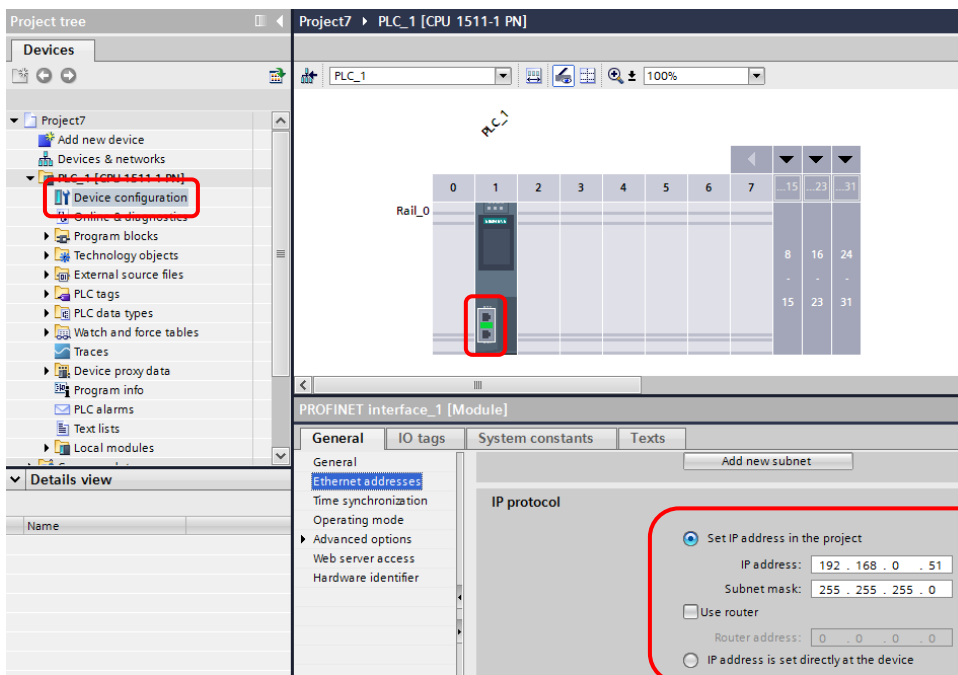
Project tree

Devices

Project7
Add new device
Devices & networks
PLC_1 [CPU 1511-1 PN]
Device configuration
Online & diagnostics
Program blocks
Technology objects
External source files
PLC tags
PLC data types
Watch and force tables
Traces
Device proxy data
Program info
PLC alarms
Text lists
Local modules

Details view

Name

Project7 ▸ PLC_1 [CPU 1511-1 PN]

PLC_1

100%

PLC_1

Rail_0

| 0 | 1 | 2 | 3 | 4 | 5 | 6 | 7 | ...15 | ...23 | ...31 |
|---|---|---|---|---|---|---|---|---|---|---|

8 - 15
16 - 23
24 - 31

PROFINET interface_1 [Module]

General
IO tags
System constants
Texts

General
Ethernet addresses
Time synchronization
Operating mode
Advanced options
Web server access
Hardware identifier

Add new subnet

IP protocol

Set IP address in the project
IP address: 192 . 168 . 0 . 51
Subnet mask: 255 . 255 . 255 . 0
Use router
Router address: 0 . 0 . 0 . 0
IP address is set directly at the device